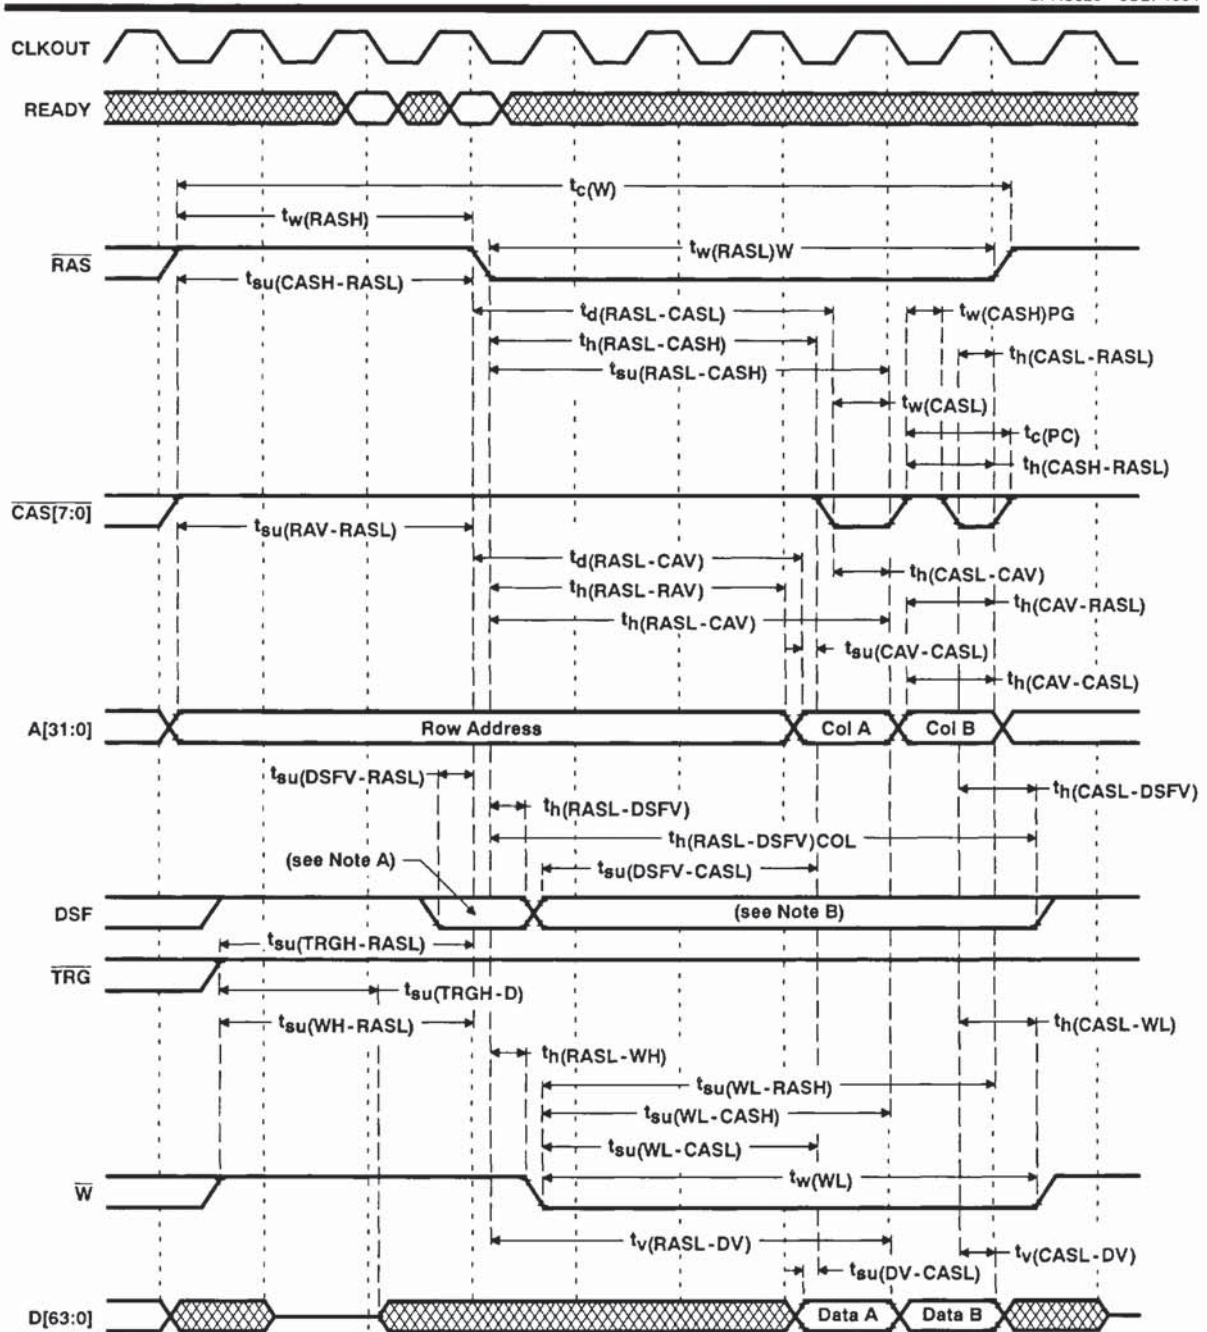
CLKOUT

READY

$t_{c(W)}$

$t_{w(RASH)}$

$\overline{RAS}$

$t_{w(RASL)W}$

$t_{su(CASH-RASL)}$

$t_{d(RASL-CASL)}$

$t_{w(CASH)PG}$

$t_{h(RASL-CASH)}$

$t_{h(CASL-RASL)}$

$t_{su(RASL-CASH)}$

$t_{w(CASL)}$

$t_{c(PC)}$

$t_{h(CASH-RASL)}$

$\overline{CAS[7:0]}$

$t_{su(RAV-RASL)}$

$t_{d(RASL-CAV)}$

$t_{h(CASL-CAV)}$

$t_{h(RASL-RAV)}$

$t_{h(CAV-RASL)}$

$t_{h(RASL-CAV)}$

$t_{su(CAV-CASL)}$

$t_{h(CAV-CASL)}$

A[31:0]

Row Address

Col A

Col B

$t_{su(DSFV-RASL)}$

$t_{h(CASL-DSFV)}$

$t_{h(RASL-DSFV)}$

$t_{h(RASL-DSFV)COL}$

(see Note A)

$t_{su(DSFV-CASL)}$

DSF

(see Note B)

$t_{su(TRGH-RASL)}$

$\overline{TRG}$

$t_{su(TRGH-D)}$

$t_{su(WH-RASL)}$

$t_{h(CASL-WL)}$

$t_{h(RASL-WH)}$

$t_{su(WL-RASH)}$

$t_{su(WL-CASH)}$

$t_{su(WL-CASL)}$

$t_{w(WL)}$

$\overline{W}$

$t_{v(RASL-DV)}$

$t_{v(CASL-DV)}$

$t_{su(DV-CASL)}$

D[63:0]

Data A

Data B